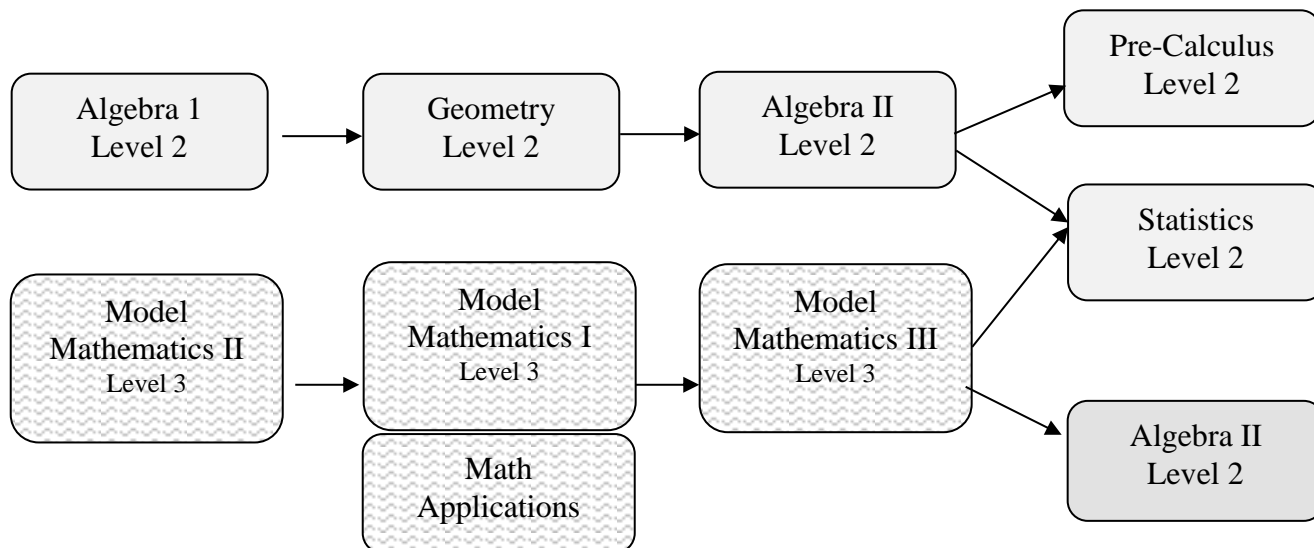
Algebra 1
Level 2

Geometry
Level 2

Algebra II
Level 2

Pre-Calculus
Level 2

Statistics
Level 2

Model
Mathematics II
Level 3

Model
Mathematics I
Level 3

Math
Applications

Model
Mathematics III
Level 3

Algebra II
Level 2